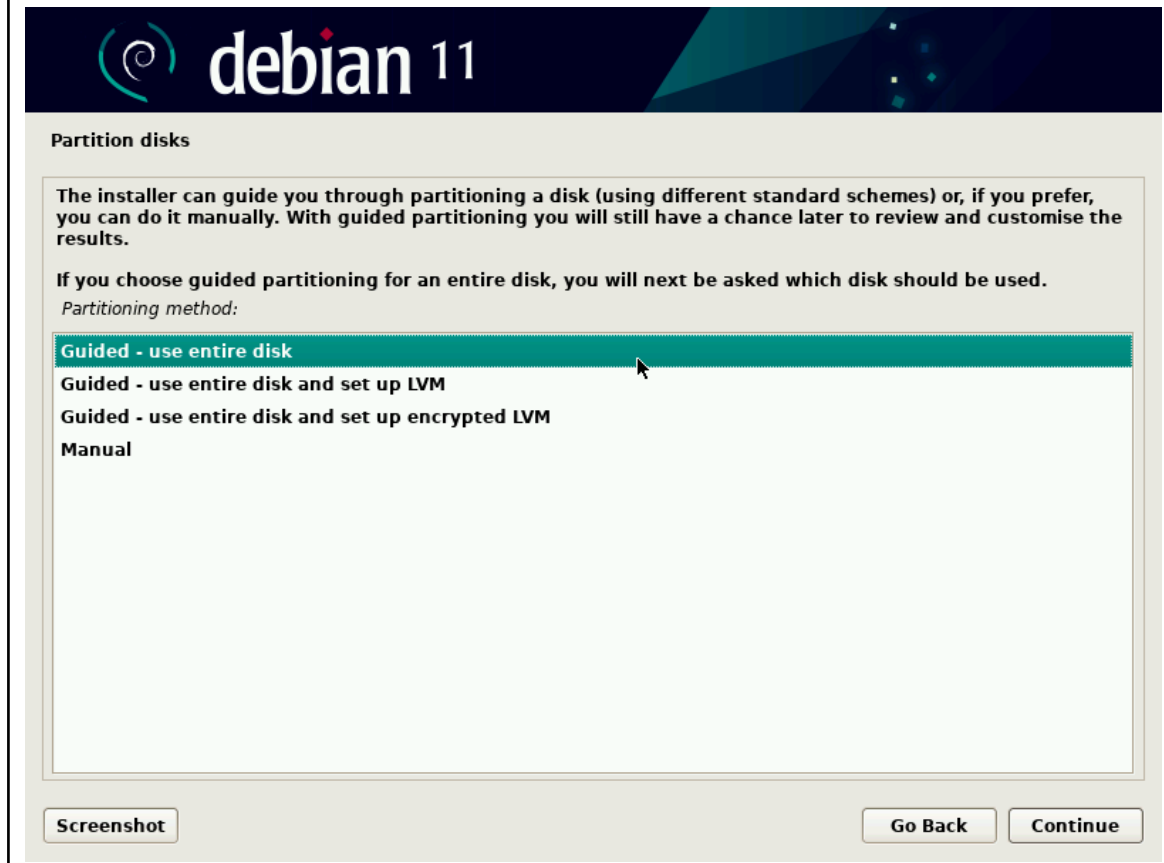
debian 11

Partition disks

The installer can guide you through partitioning a disk (using different standard schemes) or, if you prefer, you can do it manually. With guided partitioning you will still have a chance later to review and customise the results.

If you choose guided partitioning for an entire disk, you will next be asked which disk should be used.

Partitioning method:

Guided - use entire disk
Guided - use entire disk and set up LVM
Guided - use entire disk and set up encrypted LVM
Manual

Screenshot

Go Back

Continue